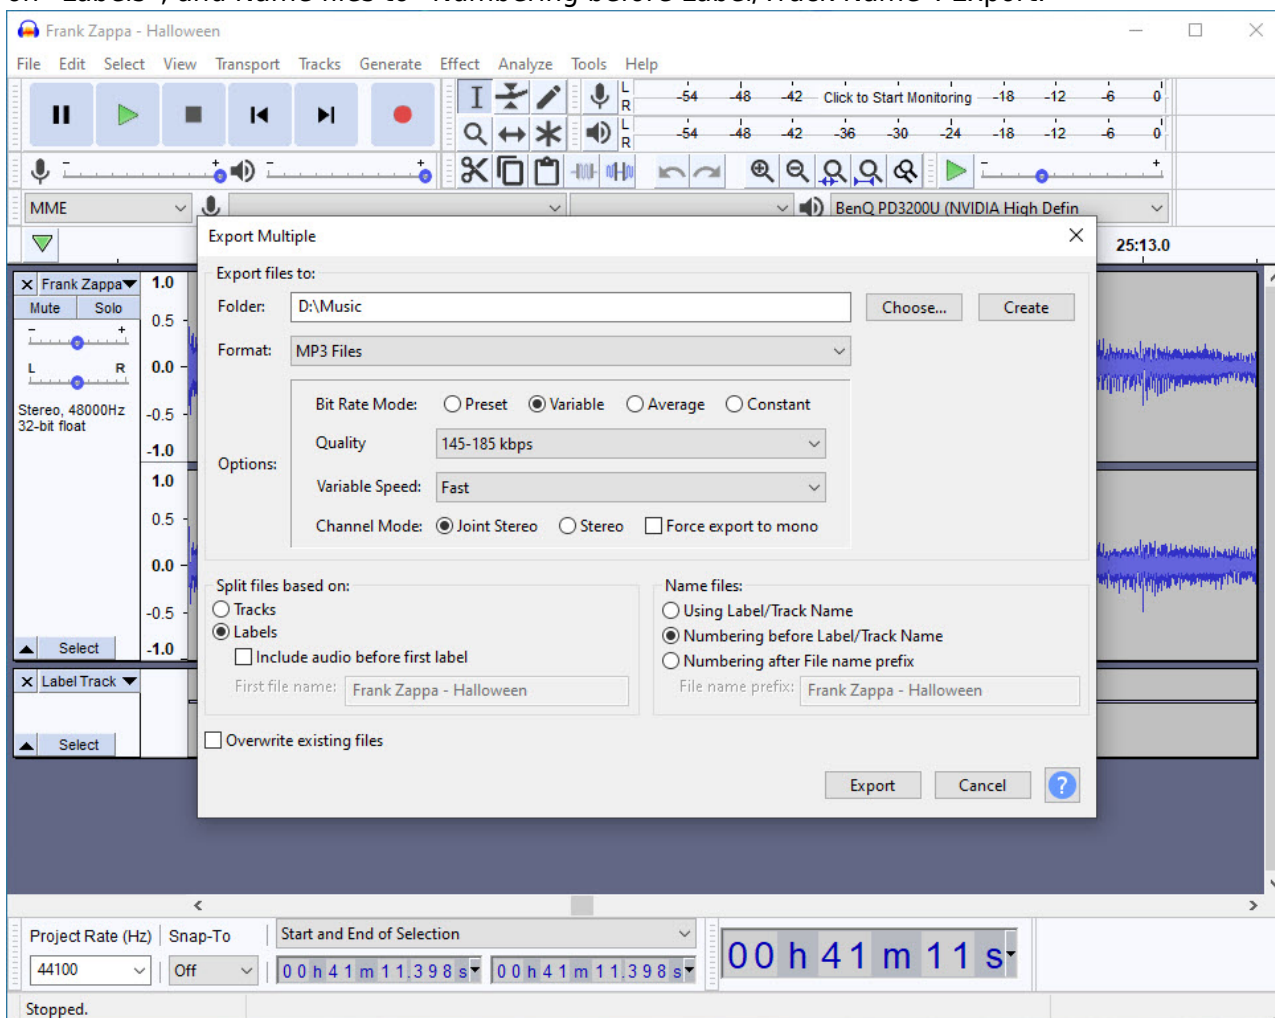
Frank Zappa - Halloween

File Edit Select View Transport Tracks Generate Effect Analyze Tools Help

L R -54 -48 -42 Click to Start Monitoring -18 -12 -6 0
L R -54 -48 -42 -36 -30 -24 -18 -12 -6 0

MME
BenQ PD3200U (NVIDIA High Defin

25:13.0

Frank Zappa
Mute Solo
L R
Stereo, 48000Hz 32-bit float
1.0 0.5 0.0 -0.5 -1.0 1.0 0.5 0.0 -0.5 -1.0
Select
Label Track
Select

Export Multiple

Export files to:
Folder: D:\Music
Choose... Create
Format: MP3 Files
Options:
Bit Rate Mode: Preset Variable Average Constant
Quality 145-185 kbps
Variable Speed: Fast
Channel Mode: Joint Stereo Stereo Force export to mono

Split files based on:
Tracks
Labels
Include audio before first label
First file name: Frank Zappa - Halloween

Name files:
Using Label/Track Name
Numbering before Label/Track Name
Numbering after File name prefix
File name prefix: Frank Zappa - Halloween

Overwrite existing files

Export Cancel ?

Project Rate (Hz) Snap-To Start and End of Selection
44100 Off 00 h 41 m 11.398 s 00 h 41 m 11.398 s
00 h 41 m 11 s

Stopped.